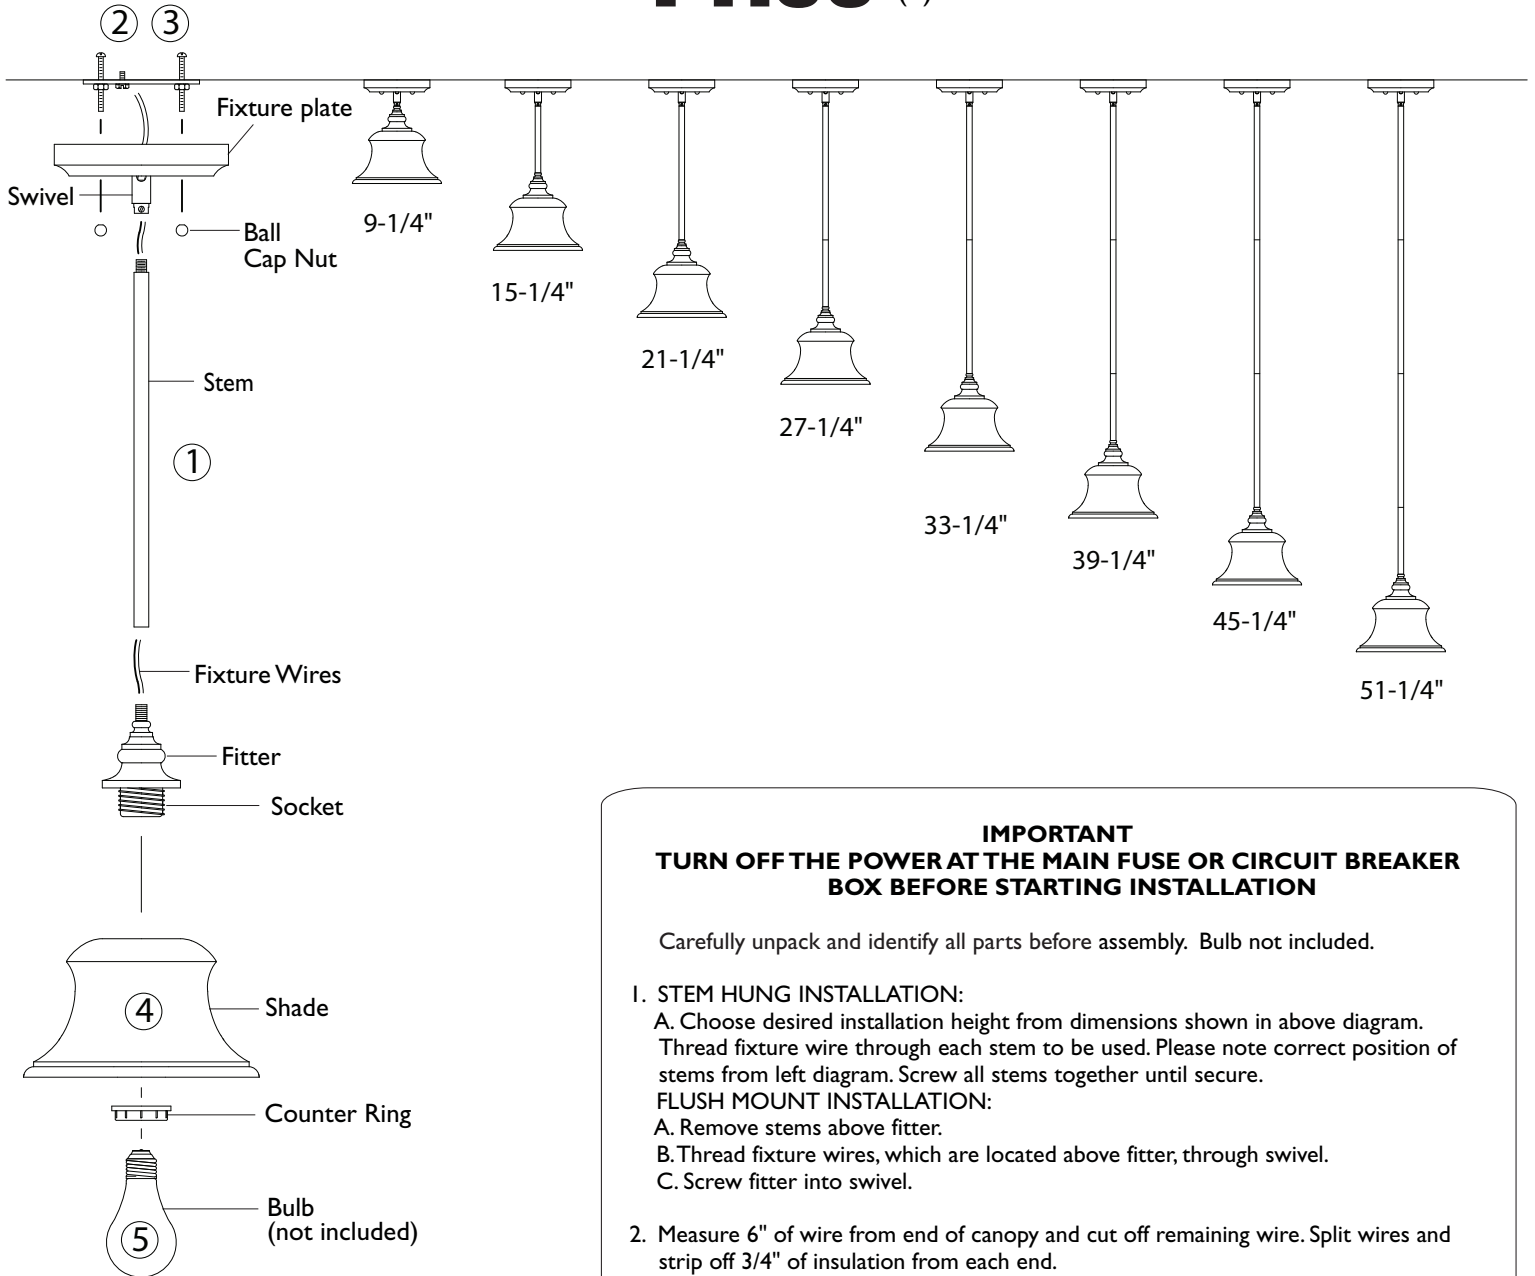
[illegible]

2 3

Fixture plate

Swivel

Ball Cap Nut

Stem

1

Fixture Wires

Fitter

Socket

4

Shade

Counter Ring

5

Bulb (not included)

9-1/4"

15-1/4"

21-1/4"

27-1/4"

33-1/4"

39-1/4"

45-1/4"

51-1/4"

**IMPORTANT**
**TURN OFF THE POWER AT THE MAIN FUSE OR CIRCUIT BREAKER BOX BEFORE STARTING INSTALLATION**

Carefully unpack and identify all parts before assembly. Bulb not included.

1. STEM HUNG INSTALLATION:
A. Choose desired installation height from dimensions shown in above diagram. Thread fixture wire through each stem to be used. Please note correct position of stems from left diagram. Screw all stems together until secure.
FLUSH MOUNT INSTALLATION:
A. Remove stems above fitter.
B. Thread fixture wires, which are located above fitter, through swivel.
C. Screw fitter into swivel.

2. Measure 6" of wire from end of canopy and cut off remaining wire. Split wires and strip off 3/4" of insulation from each end.